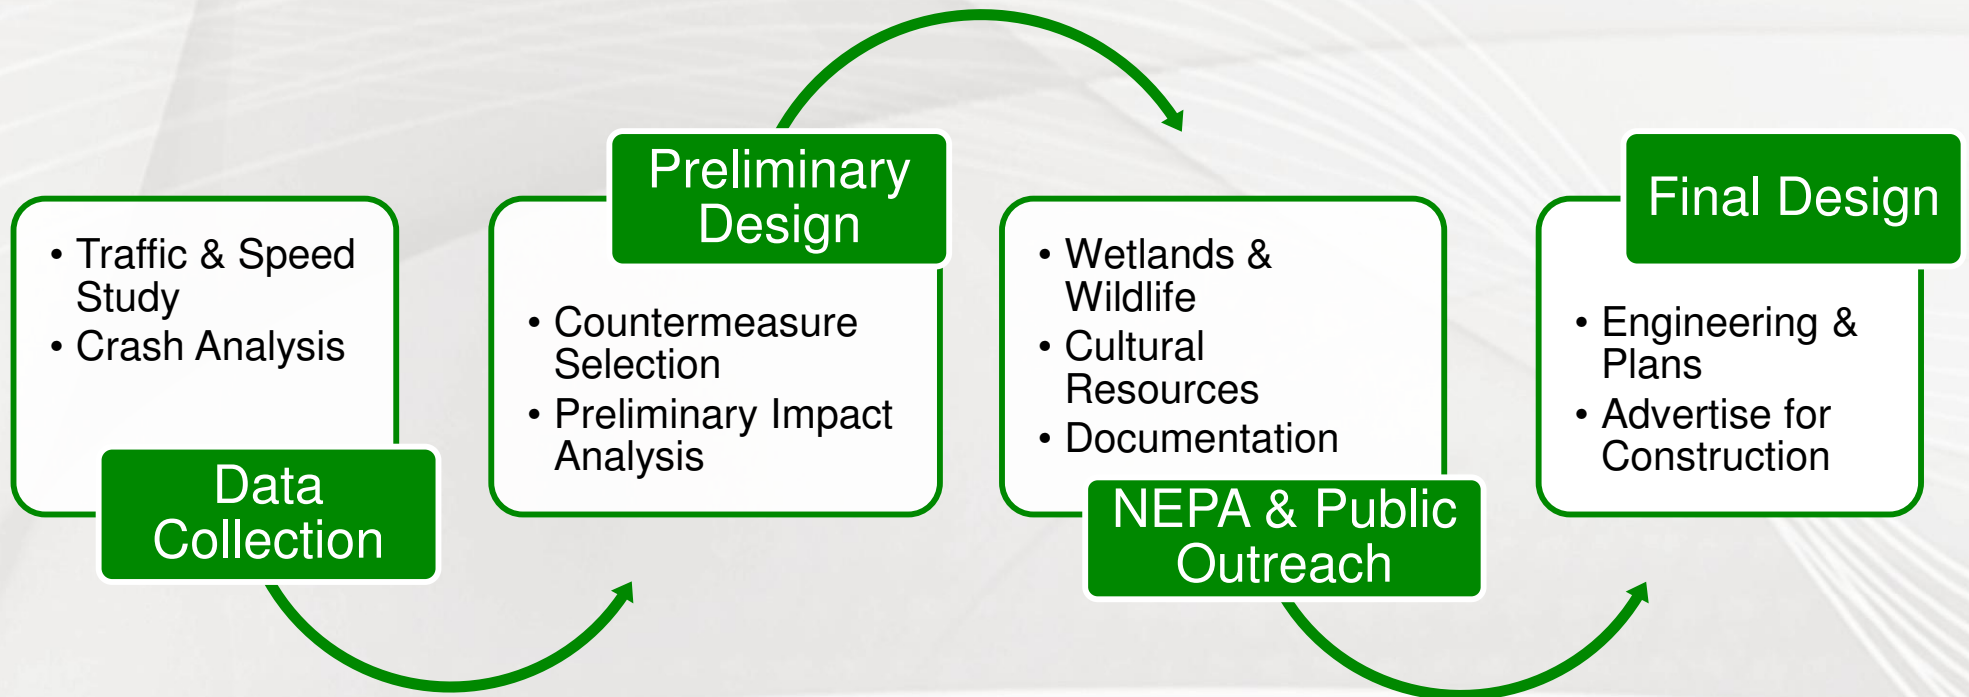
• Traffic & Speed Study
• Crash Analysis

Data Collection

Preliminary Design

• Countermeasure Selection
• Preliminary Impact Analysis

• Wetlands & Wildlife
• Cultural Resources
• Documentation

NEPA & Public Outreach

Final Design

• Engineering & Plans
• Advertise for Construction